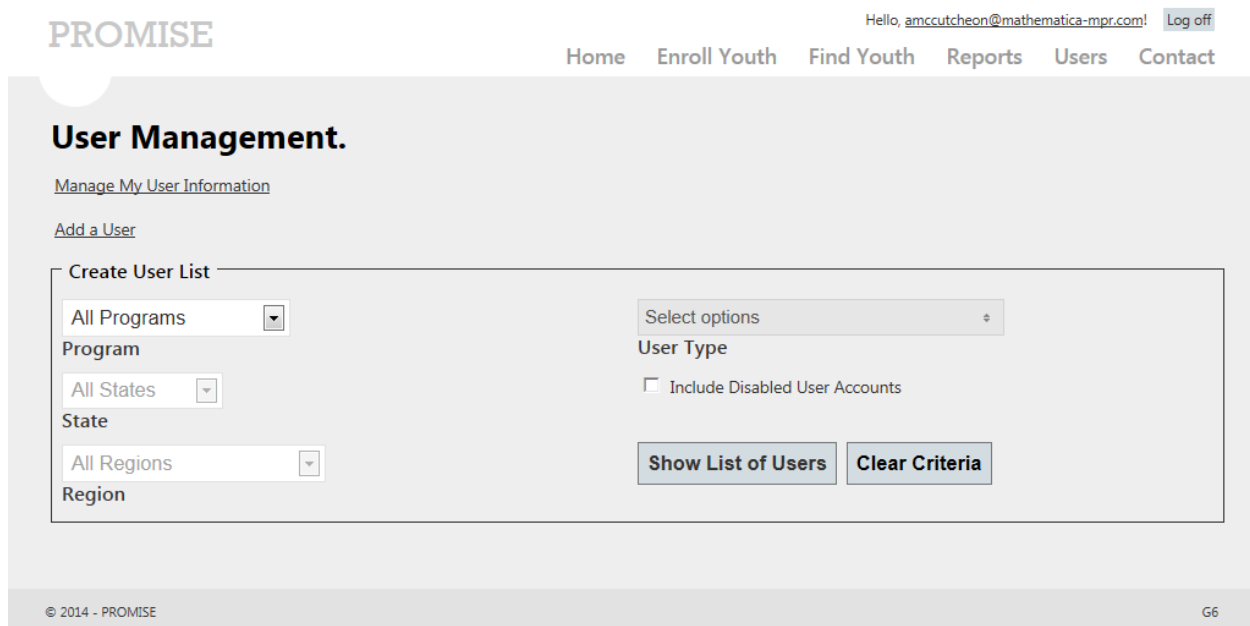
PROMISE

Hello, amccutcheon@mathematica-mpr.com! Log off

Home Enroll Youth Find Youth Reports Users Contact

User Management.

Manage My User Information

Add a User

Create User List

All Programs
Program

All States
State

All Regions
Region

Select options
User Type

Include Disabled User Accounts

Show List of Users Clear Criteria

© 2014 - PROMISE

G6